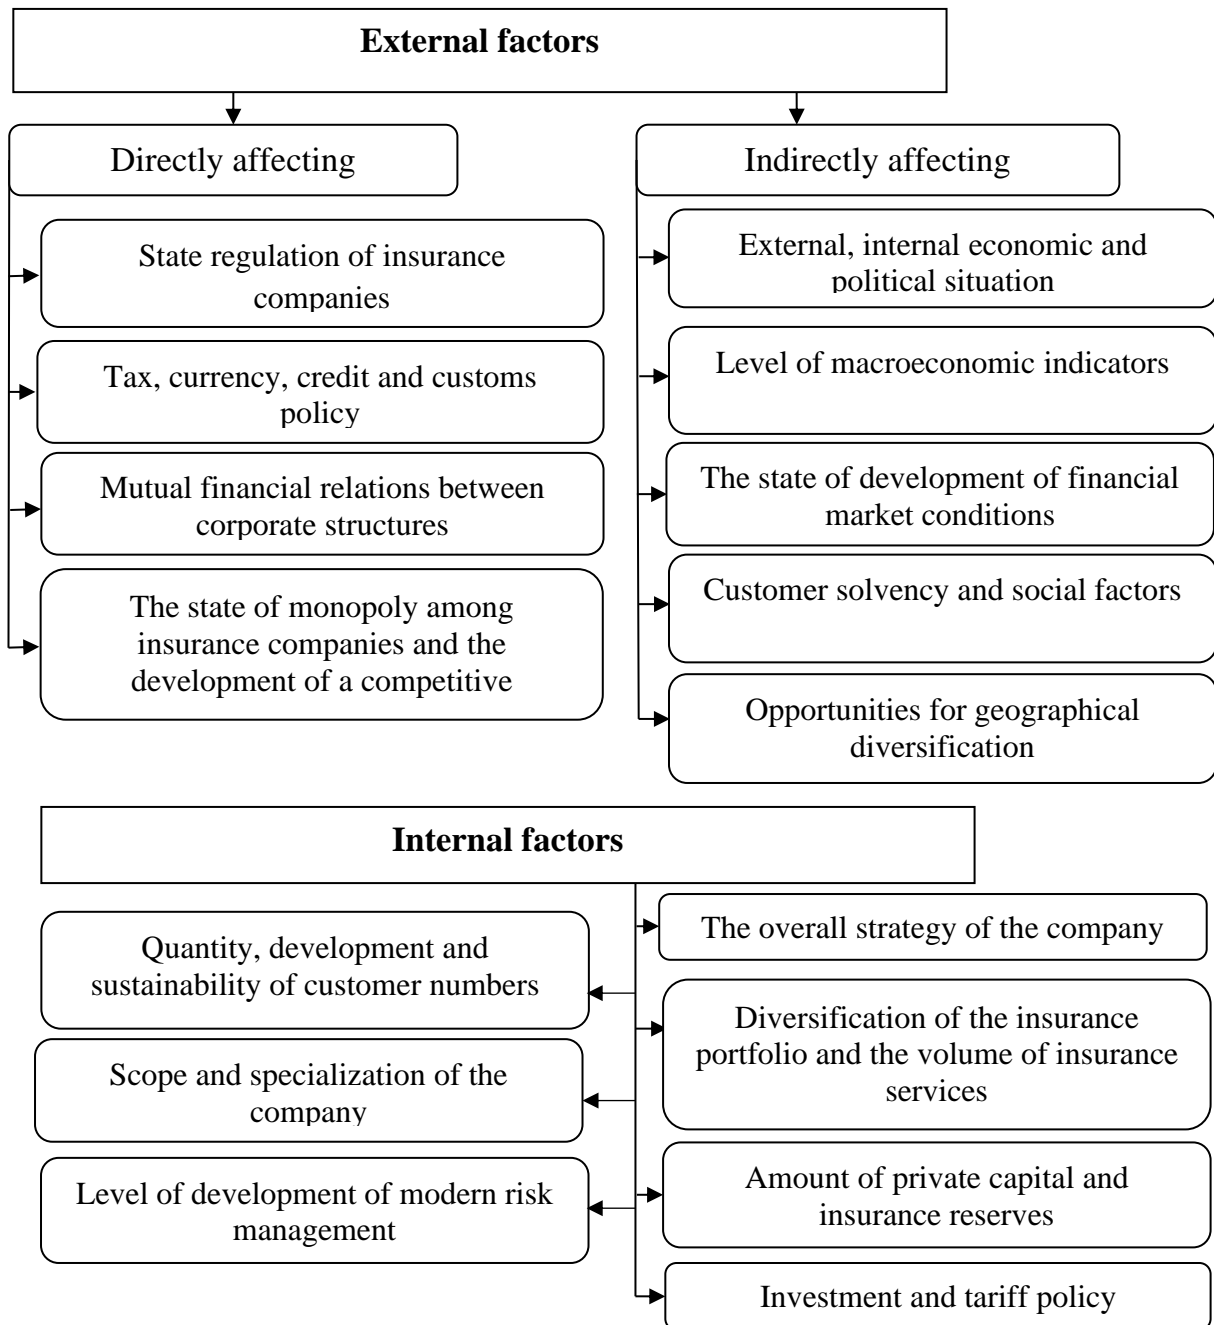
External factors

Directly affecting

State regulation of insurance companies

Tax, currency, credit and customs policy

Mutual financial relations between corporate structures

The state of monopoly among insurance companies and the development of a competitive

Indirectly affecting

External, internal economic and political situation

Level of macroeconomic indicators

The state of development of financial market conditions

Customer solvency and social factors

Opportunities for geographical diversification

Internal factors

Quantity, development and sustainability of customer numbers

Scope and specialization of the company

Level of development of modern risk management

The overall strategy of the company

Diversification of the insurance portfolio and the volume of insurance services

Amount of private capital and insurance reserves

Investment and tariff policy